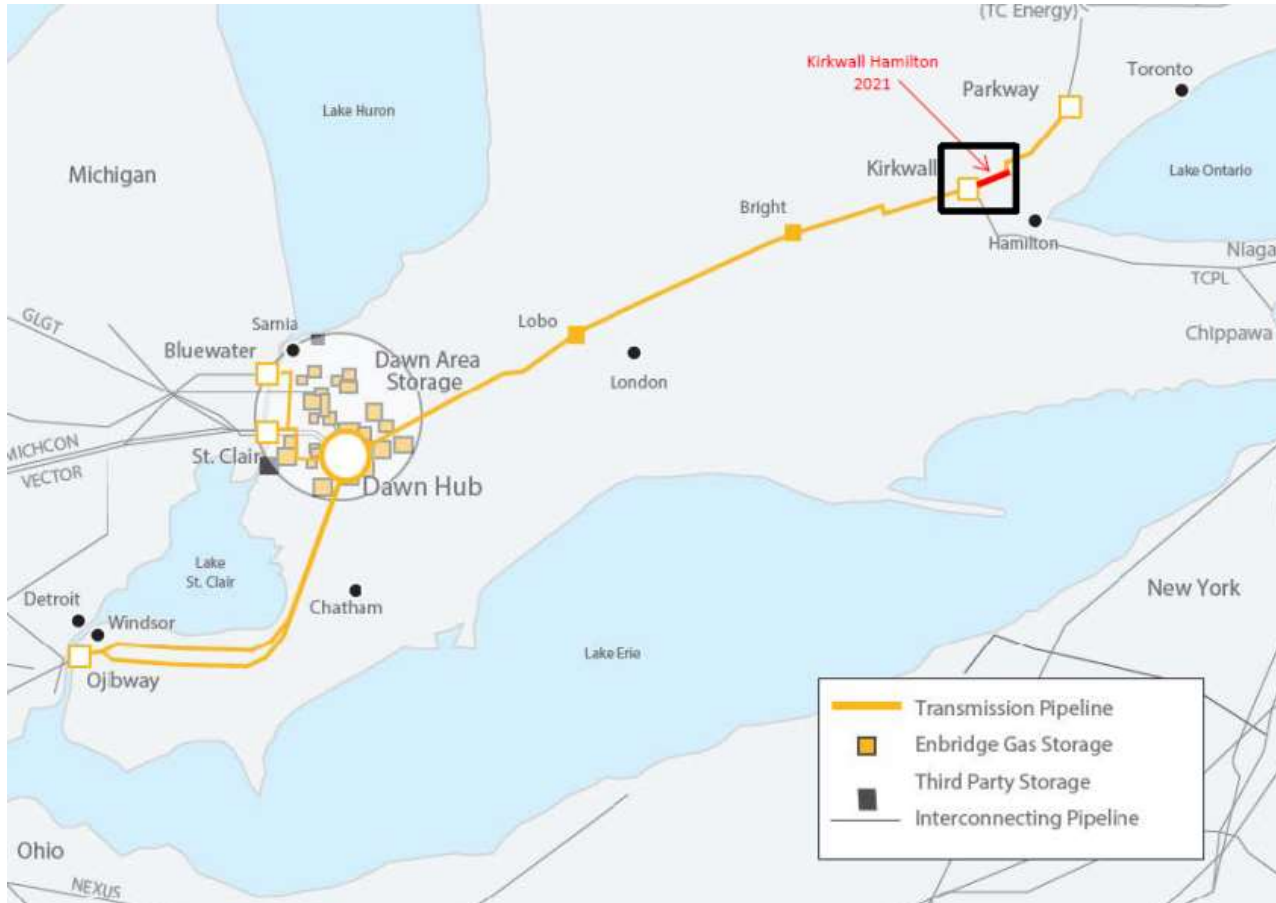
(TC Energy)
Kirkwall Hamilton
2021
Toronto
Parkway
Lake Huron
Michigan
Kirkwall
Lake Ontario
Bright
Hamilton
Niaga
TCPL
GLGT
Sarnia
Lobo
Chippawa
Bluewater
Dawn Area
Storage
London
MICHCON
VECTOR
St. Clair
Dawn Hub
Lake
St. Clair
Chatham
New York
Detroit
Windsor
Ojibway
Lake Erie
Ohio
NEXUS

Transmission Pipeline
Enbridge Gas Storage
Third Party Storage
Interconnecting Pipeline